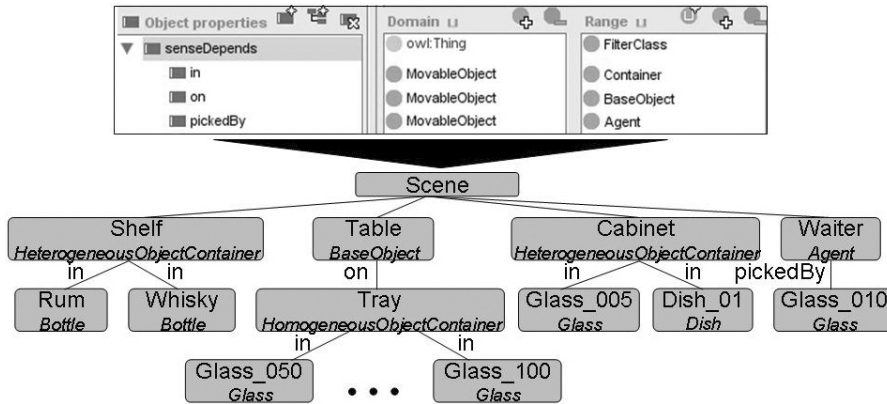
Object properties

senseDepends

in

on

pickedBy

Domain

owl:Thing

MovableObject

MovableObject

MovableObject

Range

FilterClass

Container

BaseObject

Agent

Scene

Shelf
*HeterogeneousObjectContainer*

Table
*BaseObject*

Cabinet
*HeterogeneousObjectContainer*

Waiter
*Agent*

in

in

on

in

in

pickedBy

Rum
*Bottle*

Whisky
*Bottle*

Tray
*HomogeneousObjectContainer*

Glass_005
*Glass*

Dish_01
*Dish*

Glass_010
*Glass*

in

in

Glass_050
*Glass*

• • •

Glass_100
*Glass*